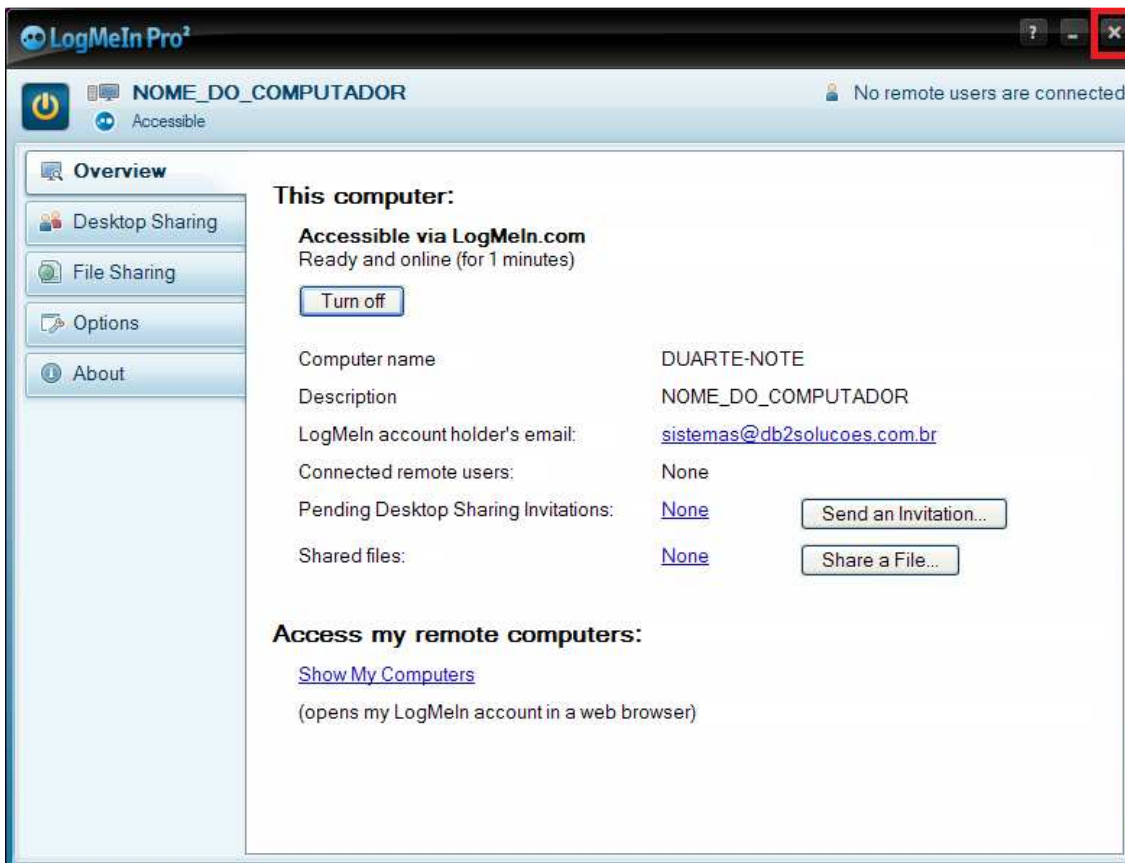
LogMeIn Pro²

?
-
×

NOME_DO_COMPUTADOR
Accessible

No remote users are connected

Overview
Desktop Sharing
File Sharing
Options
About

This computer:

Accessible via LogMeIn.com
Ready and online (for 1 minutes)

Turn off

| | | |
|---|---|---|
| Computer name | DUARTE-NOTE | |
| Description | NOME_DO_COMPUTADOR | |
| LogMeIn account holder's email: | sistemas@db2solucoes.com.br | |
| Connected remote users: | None | |
| Pending Desktop Sharing Invitations: | None | Send an Invitation... |
| Shared files: | None | Share a File... |

Access my remote computers:

Show My Computers

(opens my LogMeIn account in a web browser)